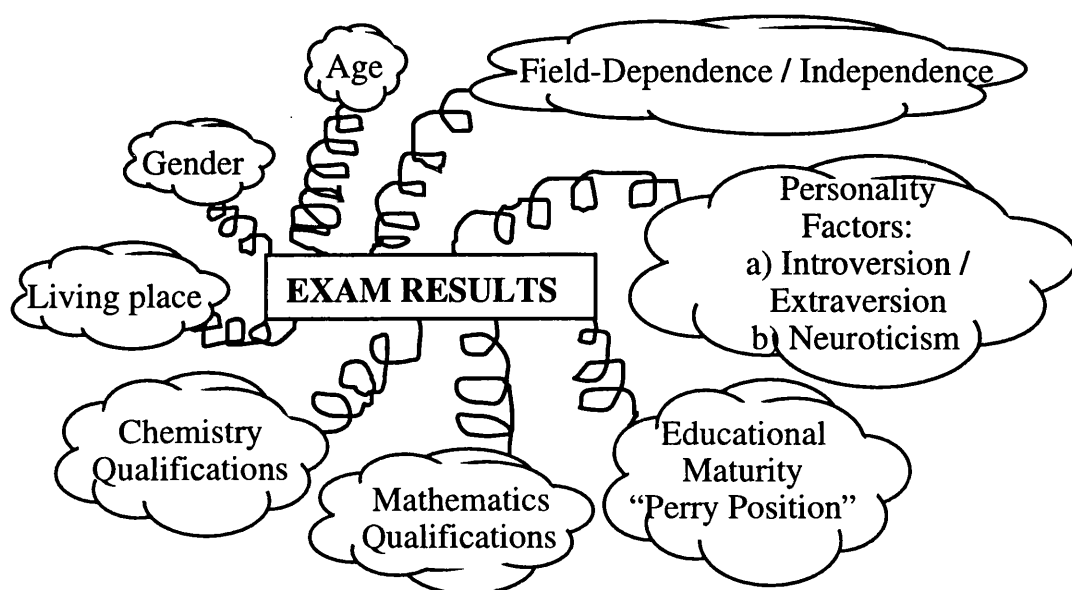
Age

Field-Dependence / Independence

Gender

Personality Factors: a) Introversion / Extraversion b) Neuroticism

Living place

EXAM RESULTS

Chemistry Qualifications

Mathematics Qualifications

Educational Maturity "Perry Position"